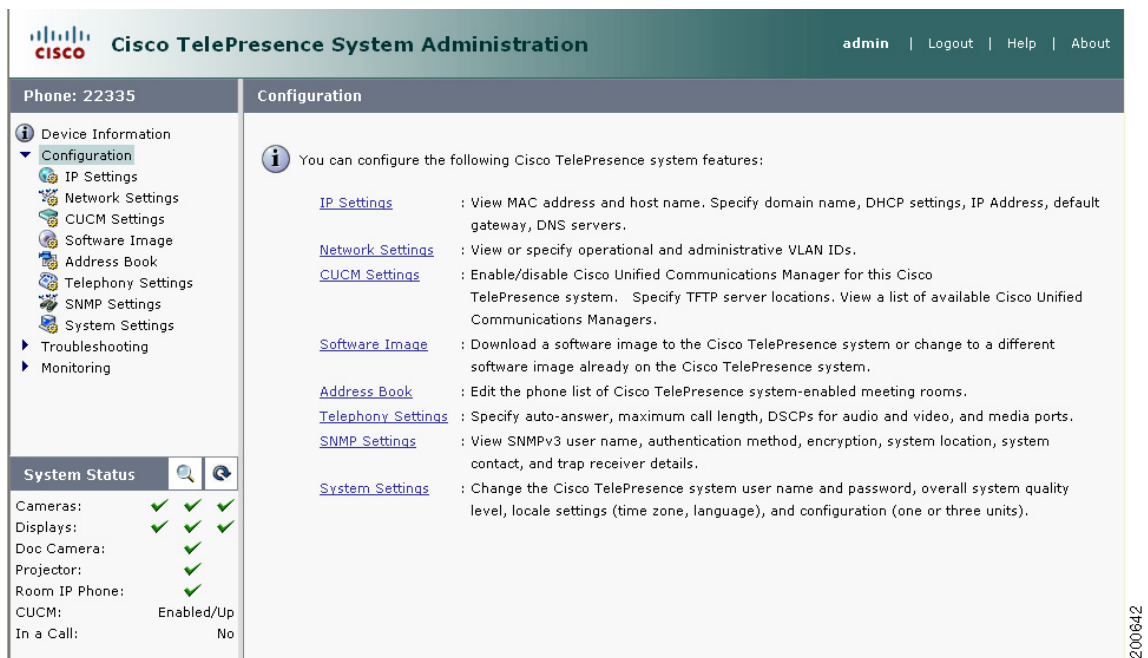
cisco Cisco TelePresence System Administration

admin | Logout | Help | About

Phone: 22335

Device Information
Configuration
IP Settings
Network Settings
CUCM Settings
Software Image
Address Book
Telephony Settings
SNMP Settings
System Settings
Troubleshooting
Monitoring

System Status

| | |
|---|---|
| Cameras: | ✔ ✔ ✔ |
| Displays: | ✔ ✔ ✔ |
| Doc Camera: | ✔ |
| Projector: | ✔ |
| Room IP Phone: | ✔ |
| CUCM: | Enabled/Up |
| In a Call: | No |

Configuration

You can configure the following Cisco TelePresence system features:

| | |
|---|---|
| IP Settings | : View MAC address and host name. Specify domain name, DHCP settings, IP Address, default gateway, DNS servers. |
| Network Settings | : View or specify operational and administrative VLAN IDs. |
| CUCM Settings | : Enable/disable Cisco Unified Communications Manager for this Cisco TelePresence system. Specify TFTP server locations. View a list of available Cisco Unified Communications Managers. |
| Software Image | : Download a software image to the Cisco TelePresence system or change to a different software image already on the Cisco TelePresence system. |
| Address Book | : Edit the phone list of Cisco TelePresence system-enabled meeting rooms. |
| Telephony Settings | : Specify auto-answer, maximum call length, DSCPs for audio and video, and media ports. |
| SNMP Settings | : View SNMPv3 user name, authentication method, encryption, system location, system contact, and trap receiver details. |
| System Settings | : Change the Cisco TelePresence system user name and password, overall system quality level, locale settings (time zone, language), and configuration (one or three units). |

200642